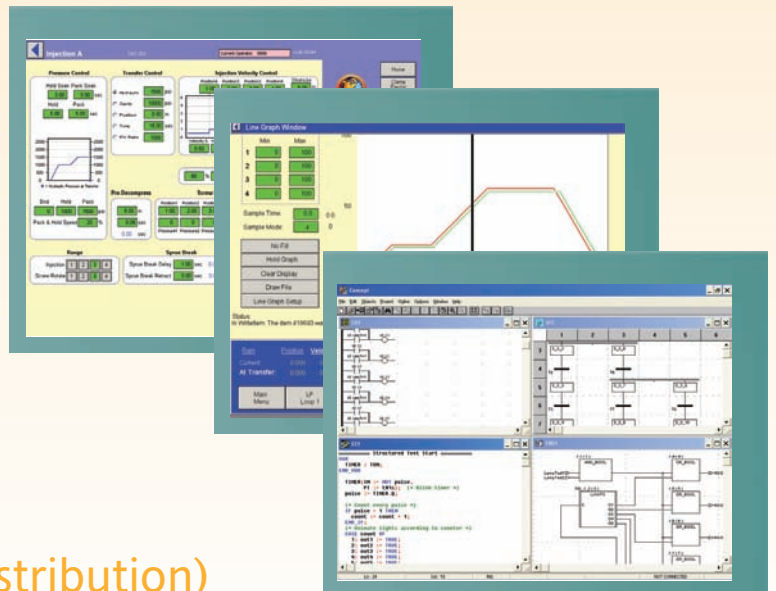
Injection A

Pressure Control

Hold Start Pack Start

Hold Pack

Transfer Control

Hydraulic

Cavity

Position

Time

Injection Velocity Control

Pre Decompress

Screw

Pack & Hold Speed

Range

Injection

Screw Rotate

Sprue Break

Sprue Break Delay

Sprue Break Retract

Home

Line Graph Window

Min

Max

1

2

3

4

Sample Time

Sample Mode

No Fill

Hold Graph

Clear Display

Draw Fills

Line Graph Setup

Status

Current

At Transfer

Main Menu

LP Loop 1

Concept

Structured Text Start

TIMER := T#8;

count := count + 1;

stribution)